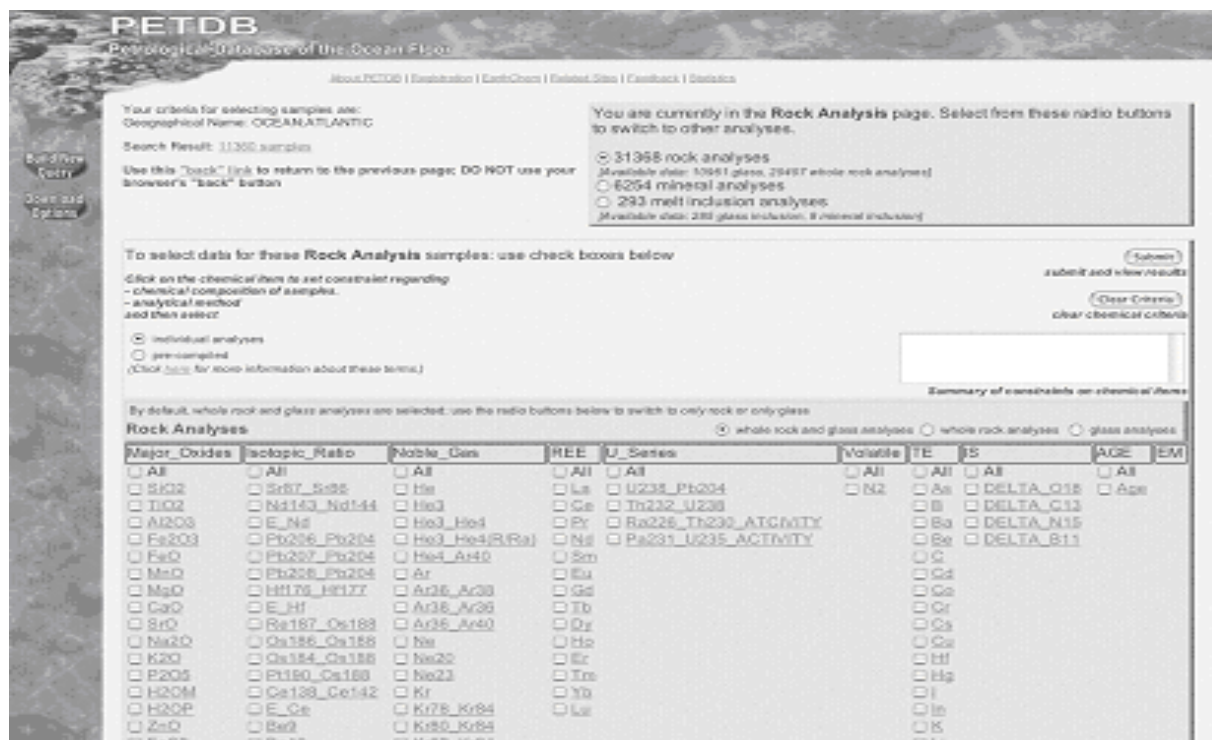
PETDB
Petrological Database of the Ocean Floor

About PETDB | Registration | EarthChem | Related Sites | Feedback | Statistics

Build New Query
Download Options

Your criteria for selecting samples are:
Geographical Name: OCEAN,ATLANTIC

Search Result: 11360 samples

Use this "back" link to return to the previous page; DO NOT use your browser's "back" button

You are currently in the Rock Analysis page. Select from these radio buttons to switch to other analyses.

31368 rock analyses
[Available data: 10961 glass, 20457 whole rock analyses]
6254 mineral analyses
293 melt inclusion analyses
[Available data: 285 glass inclusion, 8 mineral inclusion]

To select data for these Rock Analysis samples: use check boxes below

Click on the chemical item to set constraint regarding
- chemical composition of samples.
- analytical method
and then select

individual analyses
pre-compiled
(Click here for more information about these terms.)

Submit
submit and view results

Clear Criteria
clear chemical criteria

Summary of constraints on chemical items

By default, whole rock and glass analyses are selected; use the radio buttons below to switch to only rock or only glass

Rock Analyses

whole rock and glass analyses whole rock analyses glass analyses

| Major_Oxides | Isotopic_Ratio | Noble_Gas | REE | U_Series | Volatile | TE | IS | AGE | EM |
|---|---|---|---|---|---|---|---|---|---|
| All | All | All | All | All | All | All | All | All | |
| SiO2 | Sr87_Sr86 | He | La | U238_Pb204 | N2 | As | DELTA_O18 | Age | |
| TiO2 | Nd143_Nd144 | He3 | Ce | Th232_U238 | | B | DELTA_C13 | | |
| Al2O3 | E_Nd | He3_He4 | Pr | Ra226_Th230_ATCIVITY | | Ba | DELTA_N15 | | |
| Fe2O3 | Pb206_Pb204 | He3_He4(R/Ra) | Nd | Pa231_U235_ACTIVITY | | Be | DELTA_B11 | | |
| FeO | Pb207_Pb204 | He4_Ar40 | Sm | | | C | | | |
| MnO | Pb208_Pb204 | Ar | Eu | | | Cd | | | |
| MgO | Hf176_Hf177 | Ar36_Ar38 | Gd | | | Co | | | |
| CaO | E_Hf | Ar38_Ar36 | Tb | | | Cr | | | |
| SrO | Re187_Os188 | Ar36_Ar40 | Dy | | | Cs | | | |
| Na2O | Os186_Os188 | Ne | Ho | | | Cu | | | |
| K2O | Os184_Os188 | Ne20 | Er | | | Hf | | | |
| P2O5 | Pt190_Os188 | Ne23 | Tm | | | Hg | | | |
| H2OM | Ce138_Ce142 | Kr | Yb | | | I | | | |
| H2OP | E_Ce | Kr78_Kr84 | Lu | | | In | | | |
| ZnO | Be9 | Kr80_Kr84 | | | | K | | | |